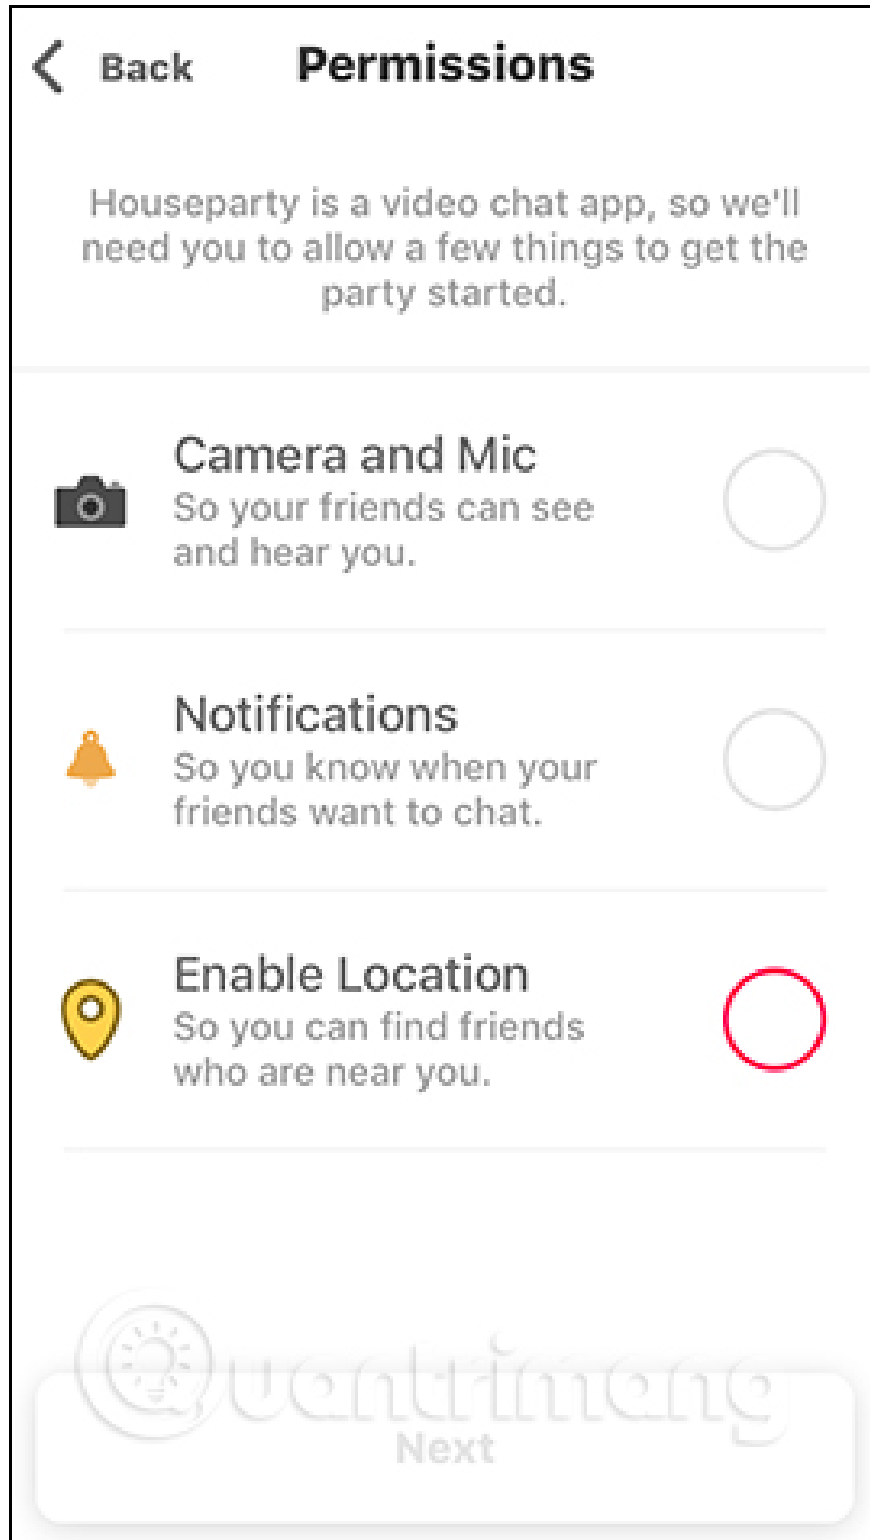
Back Permissions

Houseparty is a video chat app, so we'll need you to allow a few things to get the party started.

Camera and Mic
So your friends can see and hear you.

Notifications
So you know when your friends want to chat.

Enable Location
So you can find friends who are near you.

Quantrimang

Next